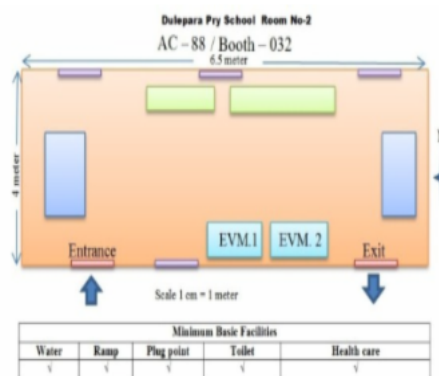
Dulepara Pry School Room No-2

AC – 88 / Booth – 032

6.5 meter

4 meter

Entrance

EVM.1

EVM. 2

Exit

Scale 1 cm = 1 meter

| Minimum Basic Facilities | | | | |
|---|---|---|---|---|
| Water | Ramp | Plug point | Toilet | Health care |
| √ | √ | √ | √ | √ |